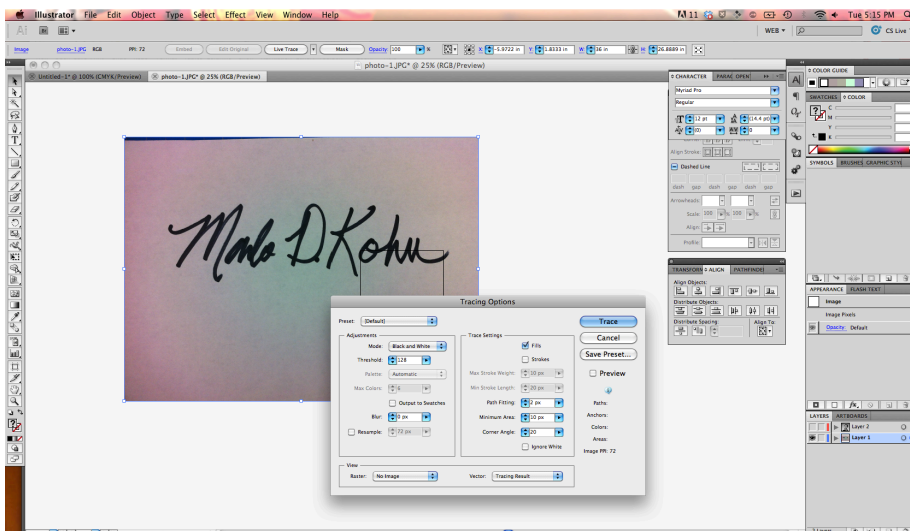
Illustrator File Edit Object Type Select Effect View Window Help

Tue 5:15 PM

WEB

CS Live

Image photo~1.JPG RGB PPI: 72 Embed Edit Original Live Trace Mask Opacity: 100 % X: -5.9722 in Y: 1.8333 in W: 36 in H: 26.8889 in

photo~1.JPG* @ 25% (RGB/Preview)

Untitled-1* @ 100% (CMYK/Preview)

photo~1.JPG* @ 25% (RGB/Preview)

Mark D Kohn

CHARACTER PARAG OPENT

Myriad Pro

Regular

12 pt

(14.4 pt)

0

0

Align Stroke:

Dashed Line

dash gap dash gap dash gap

Arrowheads:

Scale: 100 % 100 %

Align:

Profile:

COLOR GUIDE

SWATCHES COLOR

C

M

Y

K

SYMBOLS BRUSHES GRAPHIC STYL

TRANSFORM ALIGN PATHFINDER

Align Objects:

Distribute Objects:

Distribute Spacing: Align To:

APPEARANCE FLASH TEXT

Image

Image Pixels

Opacity: Default

LAYERS ARTBOARDS

Layer 2

Layer 1

Tracing Options

Preset: [Default]

Adjustments

Mode: Black and White

Threshold: 128

Palette: Automatic

Max Colors: 6

Output to Swatches

Blur: 0 px

Resample: 72 px

Trace Settings

Fills

Strokes

Max Stroke Weight: 10 px

Min Stroke Length: 20 px

Path Fitting: 2 px

Minimum Area: 10 px

Corner Angle: 20

Ignore White

Trace

Cancel

Save Preset...

Preview

Paths:

Anchors:

Colors:

Areas:

Image PPI: 72

View

Raster: No Image

Vector: Tracing Result